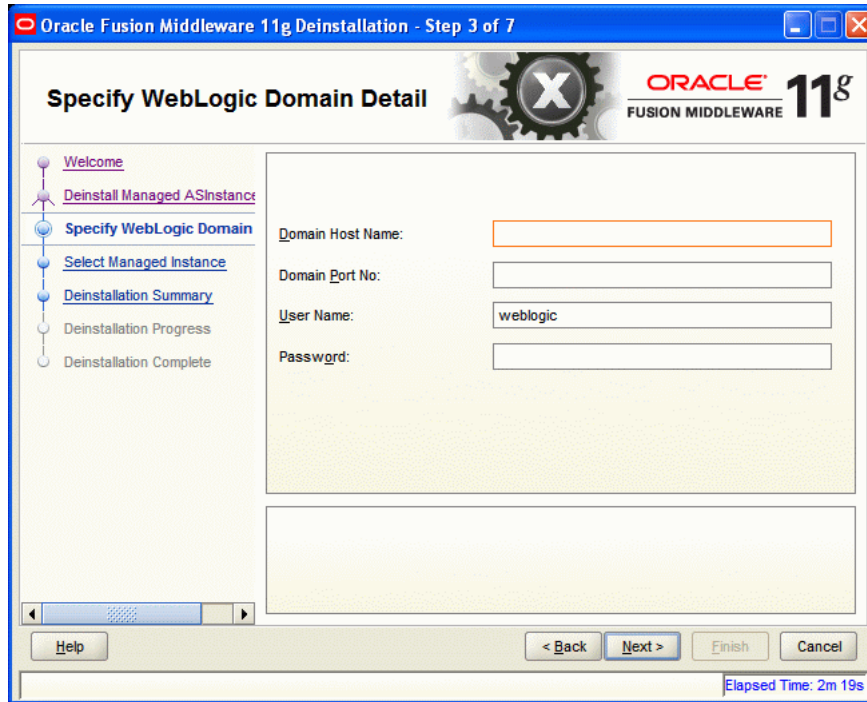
Oracle Fusion Middleware 11g Deinstallation - Step 3 of 7

Specify WebLogic Domain Detail

ORACLE FUSION MIDDLEWARE $11^g$

Welcome
Deinstall Managed ASInstance
Specify WebLogic Domain
Select Managed Instance
Deinstallation Summary
Deinstallation Progress
Deinstallation Complete

Domain Host Name:
Domain Port No:
User Name: weblogic
Password:

Help
< Back
Next >
Finish
Cancel

Elapsed Time: 2m 19s